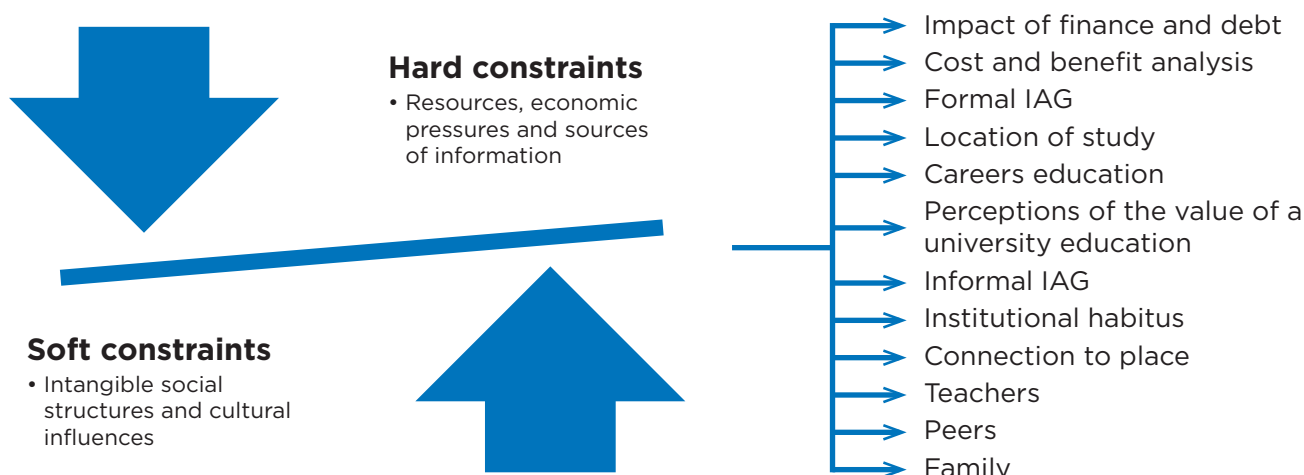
Hard constraints

• Resources, economic pressures and sources of information

Soft constraints

• Intangible social structures and cultural influences

Impact of finance and debt
Cost and benefit analysis
Formal IAG
Location of study
Careers education
Perceptions of the value of a university education
Informal IAG
Institutional habitus
Connection to place
Teachers
Peers
Family